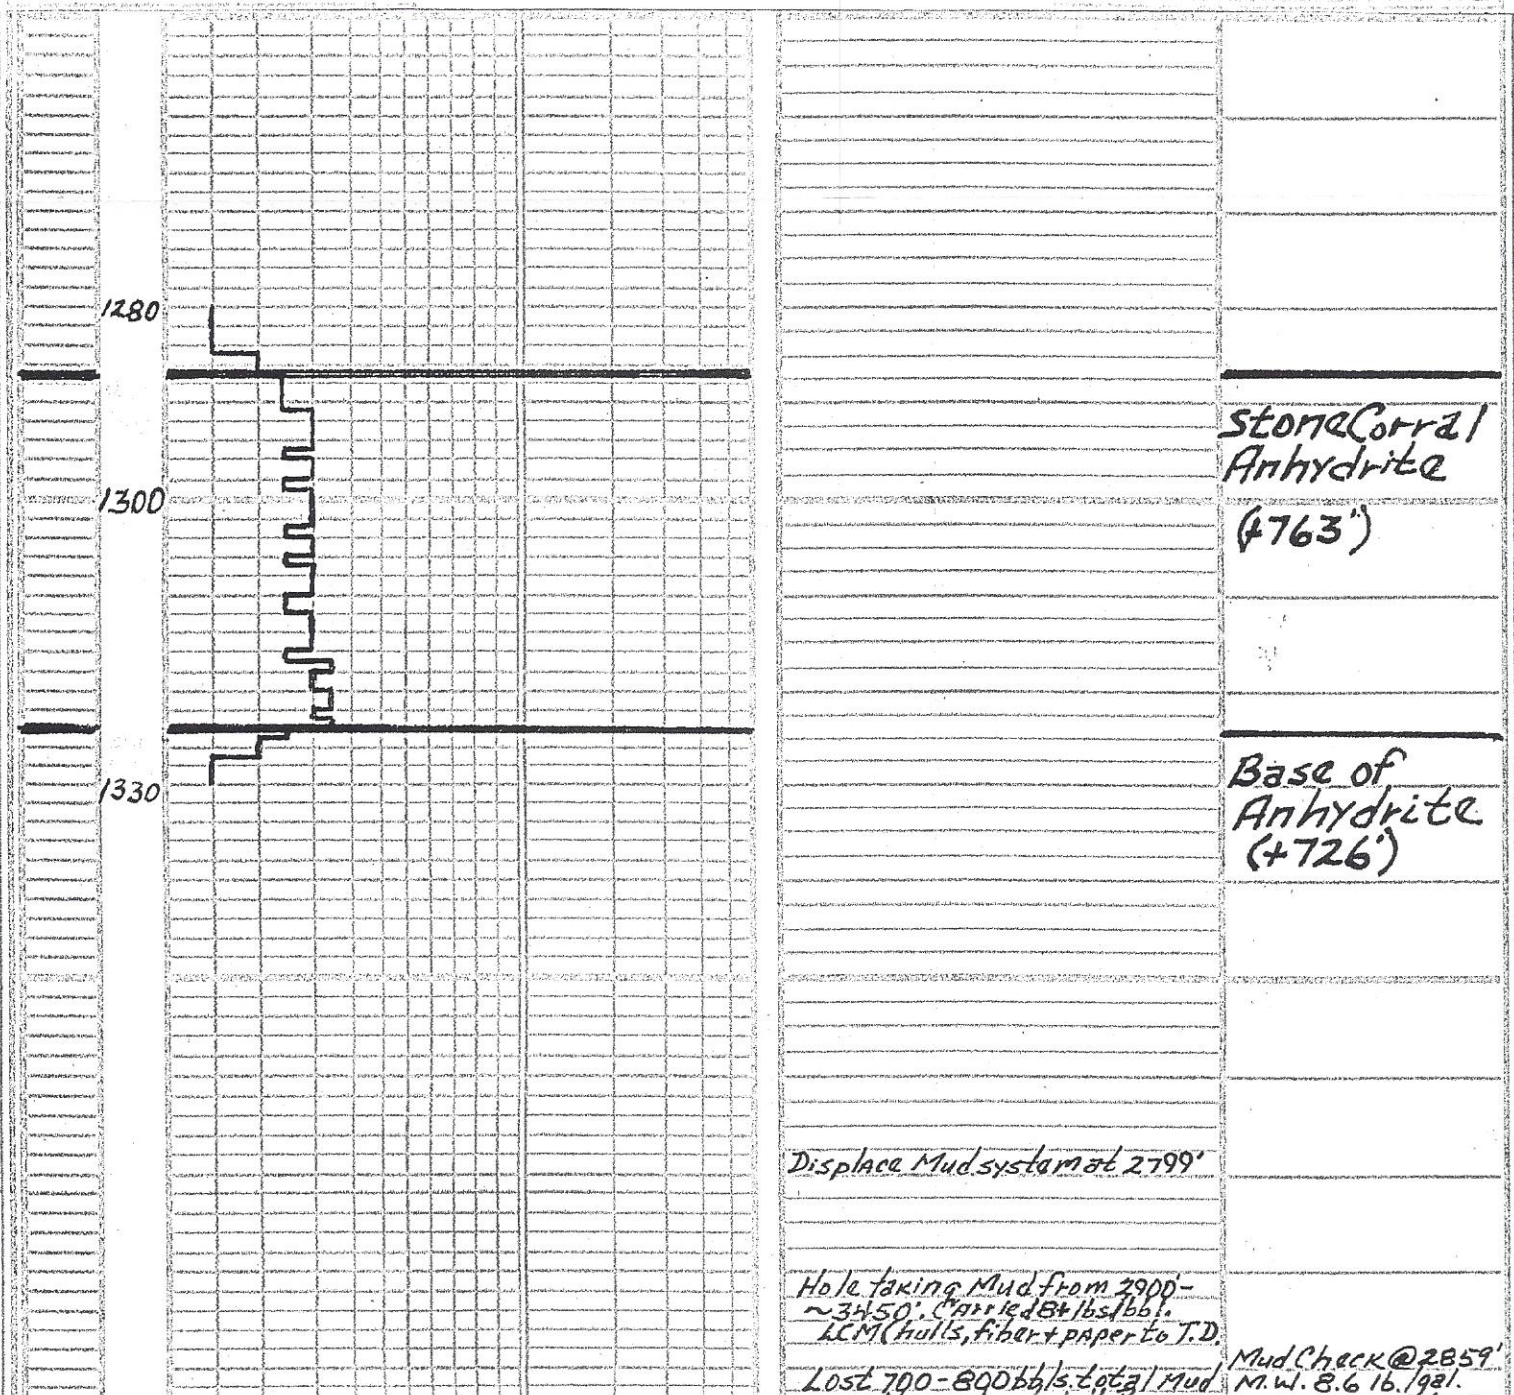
1280

1300

1330

StoneCorral Anhydrite (+763')

Base of Anhydrite (+726')

Displace Mudsystemat 2799'

Hole taking Mud from 2900-~3450'. Carried 8+lbs/bbl. LCM (hulls, fiber+paper to T.D.

Lost 700-800bbls.total Mud

Mud Check@2859' M.W. 8.6 lb./gal.